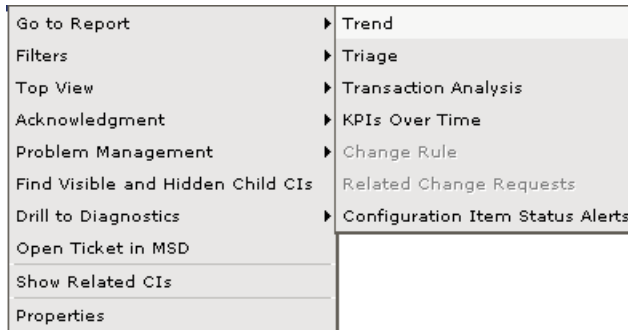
Go to Report
Filters
Top View
Acknowledgment
Problem Management
Find Visible and Hidden Child CIs
Drill to Diagnostics
Open Ticket in MSD
Show Related CIs
Properties

Trend
Triage
Transaction Analysis
KPIs Over Time
Change Rule
Related Change Requests
Configuration Item Status Alerts